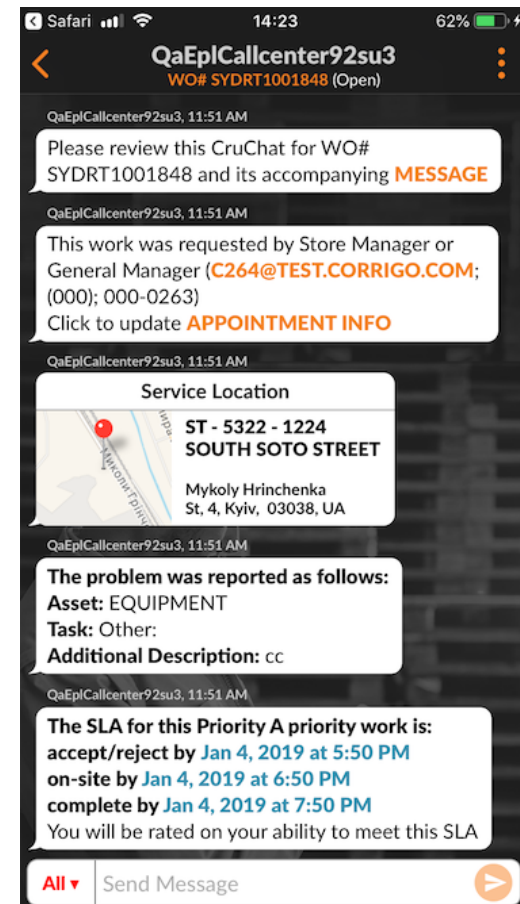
Safari 14:23 62%

QaEplCallcenter92su3
WO# SYDRT1001848 (Open)

QaEplCallcenter92su3, 11:51 AM

Please review this CruChat for WO# SYDRT1001848 and its accompanying MESSAGE

QaEplCallcenter92su3, 11:51 AM

This work was requested by Store Manager or General Manager (C264@TEST.CORRIGO.COM; (000); 000-0263)
Click to update APPOINTMENT INFO

QaEplCallcenter92su3, 11:51 AM

Service Location

ST - 5322 - 1224
SOUTH SOTO STREET

Mykoly Hrinchenka St, 4, Kyiv, 03038, UA

QaEplCallcenter92su3, 11:51 AM

The problem was reported as follows:
Asset: EQUIPMENT
Task: Other:
Additional Description: cc

QaEplCallcenter92su3, 11:51 AM

The SLA for this Priority A priority work is:
accept/reject by Jan 4, 2019 at 5:50 PM
on-site by Jan 4, 2019 at 6:50 PM
complete by Jan 4, 2019 at 7:50 PM
You will be rated on your ability to meet this SLA

All ▾ Send Message